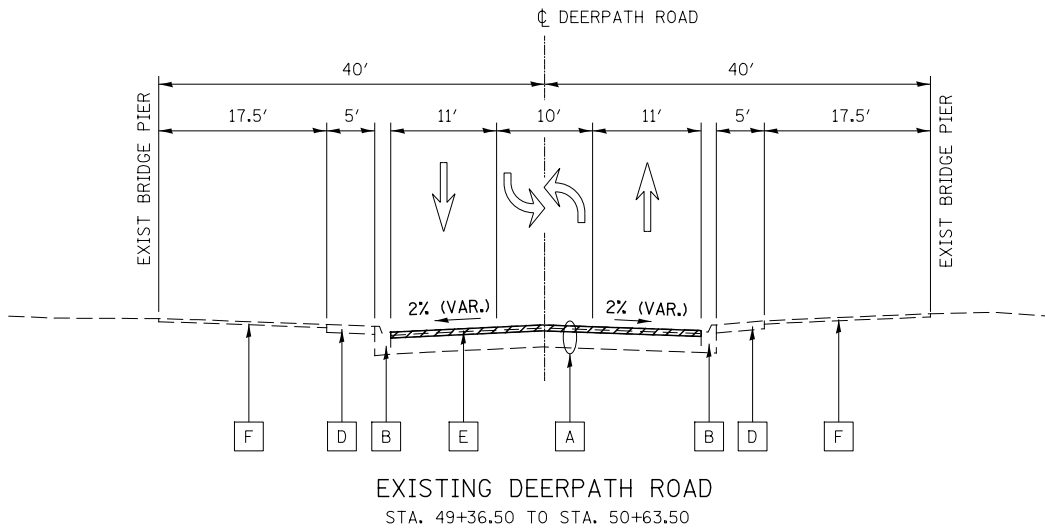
℄ DEERPATH ROAD

40′

40′

EXIST BRIDGE PIER

17.5′

5′

11′

10′

11′

5′

17.5′

EXIST BRIDGE PIER

2% (VAR.)

2% (VAR.)

F

D

B

E

A

B

D

F

EXISTING DEERPATH ROAD

STA. 49+36.50 TO STA. 50+63.50